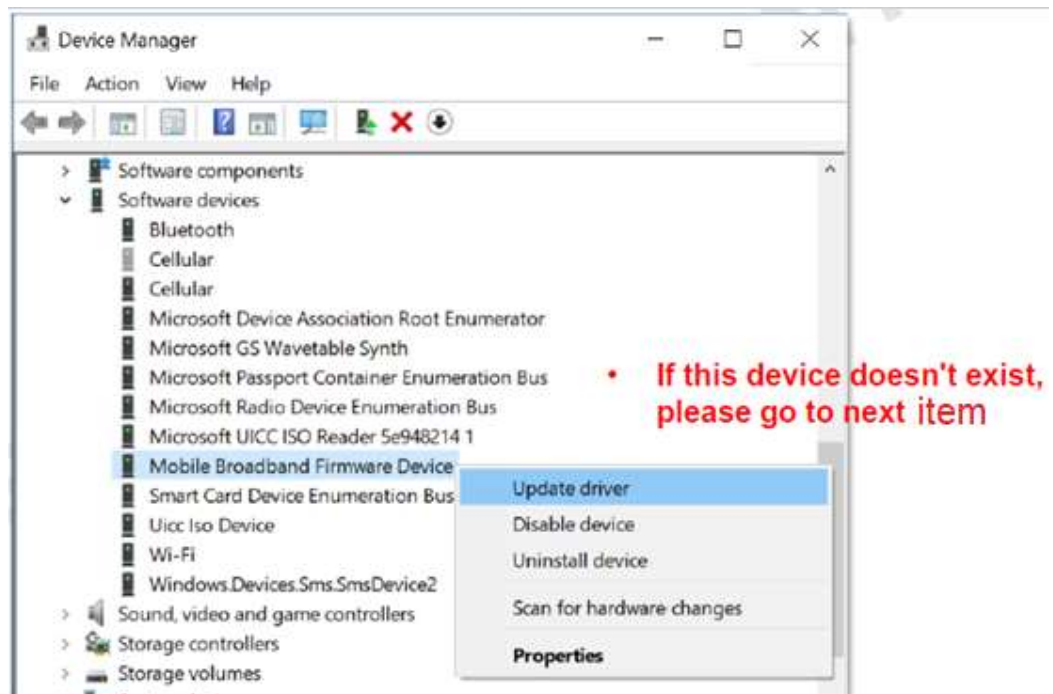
Device Manager

File Action View Help

Software components
Software devices
Bluetooth
Cellular
Cellular
Microsoft Device Association Root Enumerator
Microsoft GS Wavetable Synth
Microsoft Passport Container Enumeration Bus
Microsoft Radio Device Enumeration Bus
Microsoft UICC ISO Reader 5e948214 1
Mobile Broadband Firmware Device
Smart Card Device Enumeration Bus
Uicc Iso Device
Wi-Fi
Windows.Devices.Sms.SmsDevice2
Sound, video and game controllers
Storage controllers
Storage volumes

Update driver
Disable device
Uninstall device
Scan for hardware changes
Properties

• If this device doesn't exist, please go to next item